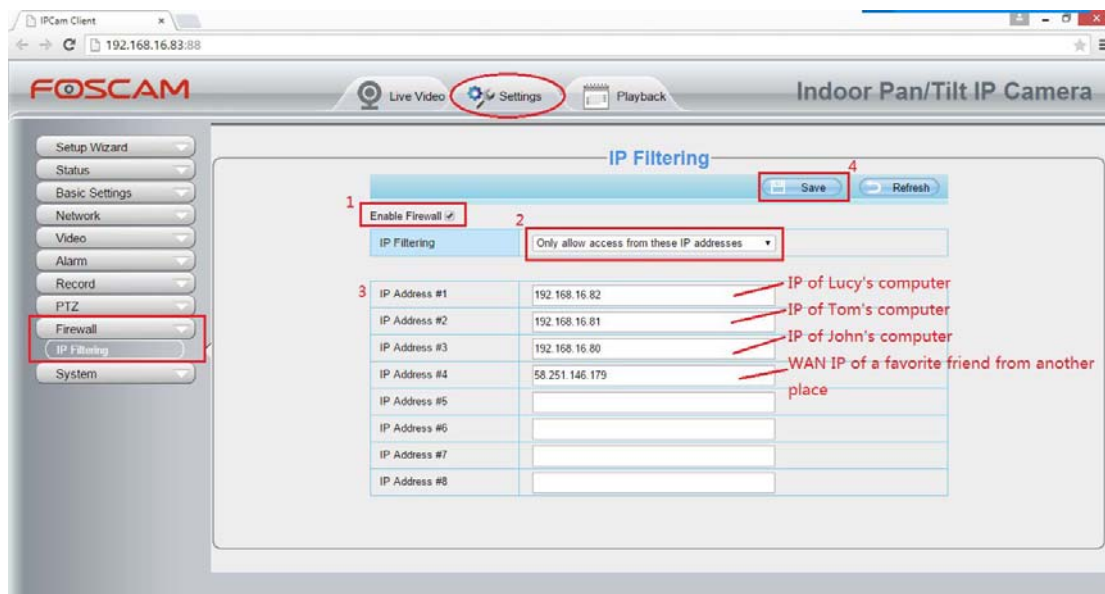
IPCam Client ×

192.168.16.83:88

FOSCAM

Live Video

Settings

Playback

Indoor Pan/Tilt IP Camera

Setup Wizard
Status
Basic Settings
Network
Video
Alarm
Record
PTZ
Firewall
IP Filtering
System

IP Filtering

4

Save

Refresh

1

Enable Firewall

2

| IP Filtering | Only allow access from these IP addresses |
|---|---|

3

| IP Address #1 | 192.168.16.82 |
|---|---|
| IP Address #2 | 192.168.16.81 |
| IP Address #3 | 192.168.16.80 |
| IP Address #4 | 58.251.146.179 |
| IP Address #5 | |
| IP Address #6 | |
| IP Address #7 | |
| IP Address #8 | |

IP of Lucy's computer

IP of Tom's computer

IP of John's computer

WAN IP of a favorite friend from another place